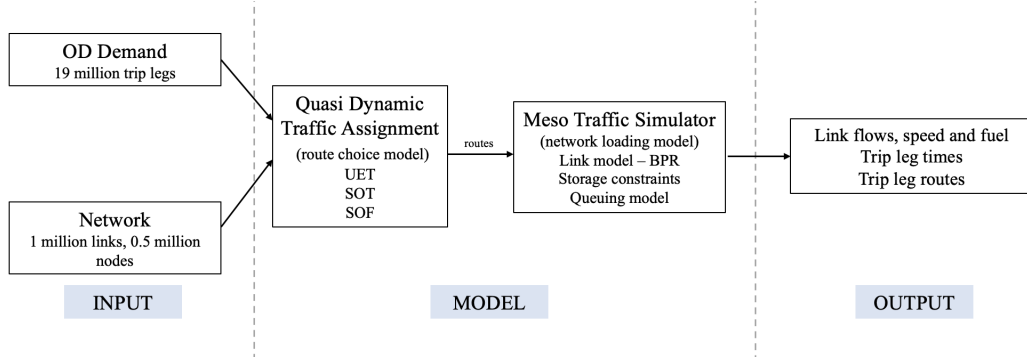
OD Demand
19 million trip legs

Network
1 million links, 0.5 million nodes

INPUT

Quasi Dynamic Traffic Assignment
(route choice model)
UET
SOT
SOF

routes

Meso Traffic Simulator
(network loading model)
Link model – BPR
Storage constraints
Queuing model

MODEL

Link flows, speed and fuel
Trip leg times
Trip leg routes

OUTPUT